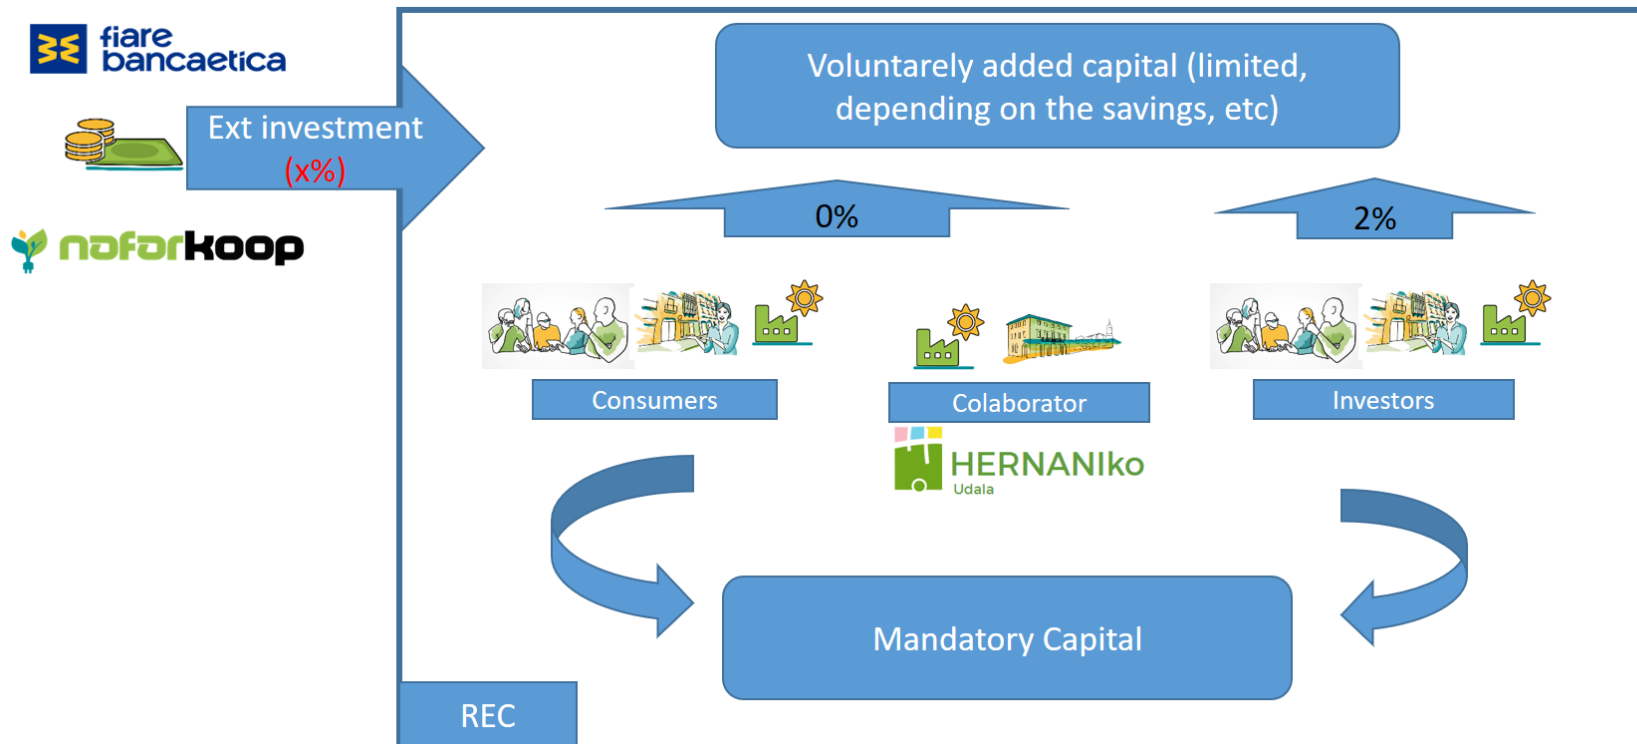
fiare bancaetica

Ext investment (x%)

nafarkoop

Voluntarely added capital (limited, depending on the savings, etc)

0%

2%

Consumers

Colaborator

Investors

HERNANIko Udala

Mandatory Capital

REC